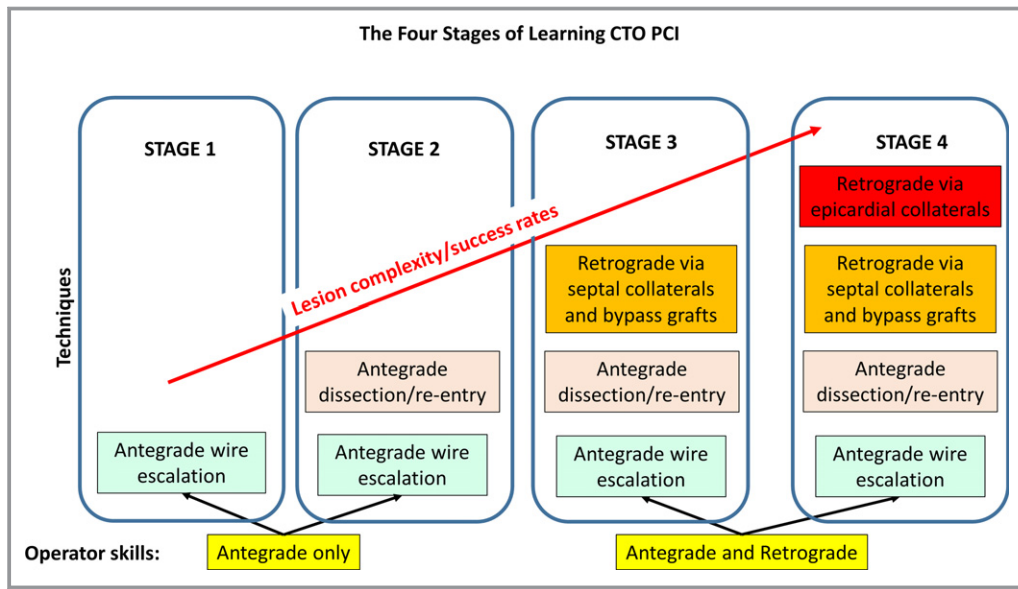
The Four Stages of Learning CTO PCI

Techniques

STAGE 1

Antegrade wire escalation

STAGE 2

Antegrade dissection/re-entry

Antegrade wire escalation

STAGE 3

Retrograde via septal collaterals and bypass grafts

Antegrade dissection/re-entry

Antegrade wire escalation

STAGE 4

Retrograde via epicardial collaterals

Retrograde via septal collaterals and bypass grafts

Antegrade dissection/re-entry

Antegrade wire escalation

Lesion complexity/success rates

Operator skills:

Antegrade only

Antegrade and Retrograde